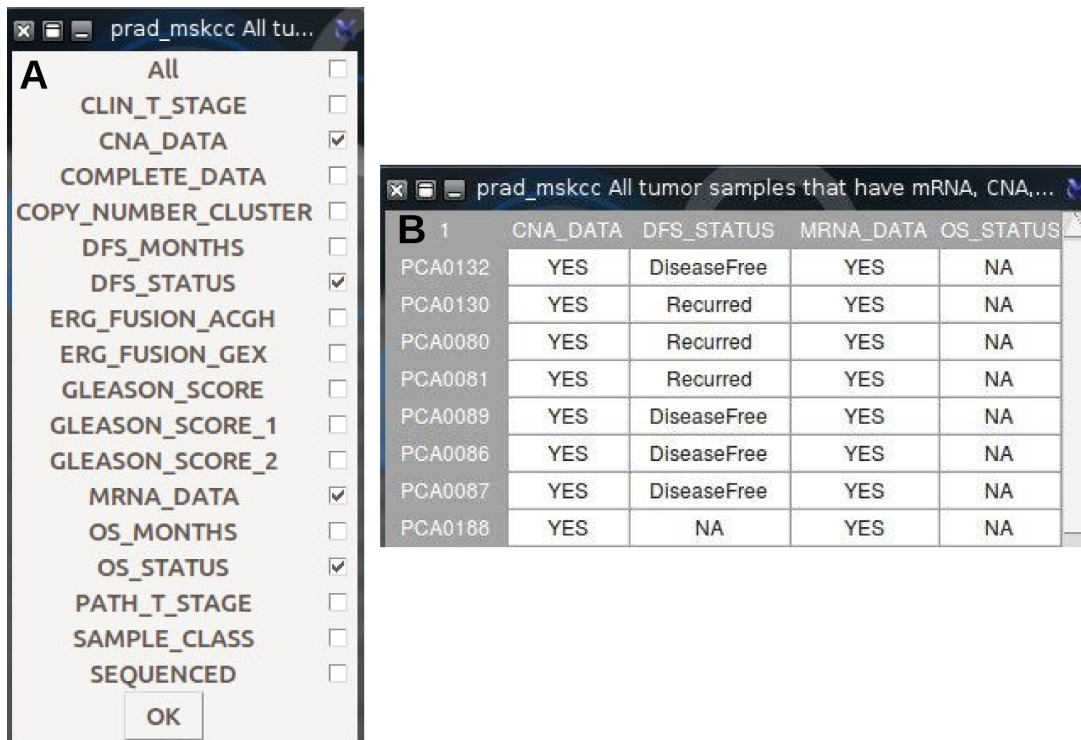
prad_mskcc All tu...

A

All
CLIN_T_STAGE
CNA_DATA
COMPLETE_DATA
COPY_NUMBER_CLUSTER
DFS_MONTHS
DFS_STATUS
ERG_FUSION_ACGH
ERG_FUSION_GEX
GLEASON_SCORE
GLEASON_SCORE_1
GLEASON_SCORE_2
MRNA_DATA
OS_MONTHS
OS_STATUS
PATH_T_STAGE
SAMPLE_CLASS
SEQUENCED
OK

prad_mskcc All tumor samples that have mRNA, CNA,...

B

| 1 | CNA_DATA | DFS_STATUS | MRNA_DATA | OS_STATUS |
|---|---|---|---|---|
| PCA0132 | YES | DiseaseFree | YES | NA |
| PCA0130 | YES | Recurred | YES | NA |
| PCA0080 | YES | Recurred | YES | NA |
| PCA0081 | YES | Recurred | YES | NA |
| PCA0089 | YES | DiseaseFree | YES | NA |
| PCA0086 | YES | DiseaseFree | YES | NA |
| PCA0087 | YES | DiseaseFree | YES | NA |
| PCA0188 | YES | NA | YES | NA |